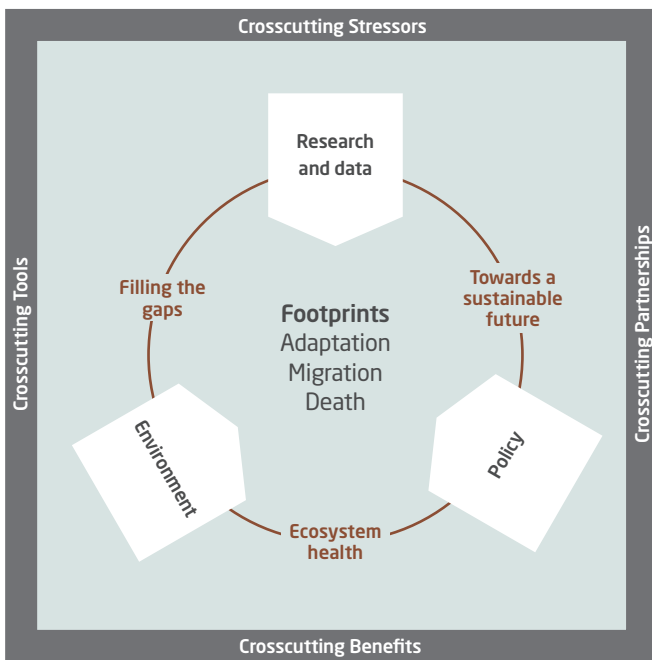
Crosscutting Stressors

Crosscutting Tools

Crosscutting Partnerships

Research and data

Towards a sustainable future

Policy

Ecosystem health

Environment

Filling the gaps

Footprints
Adaptation
Migration
Death

Crosscutting Benefits